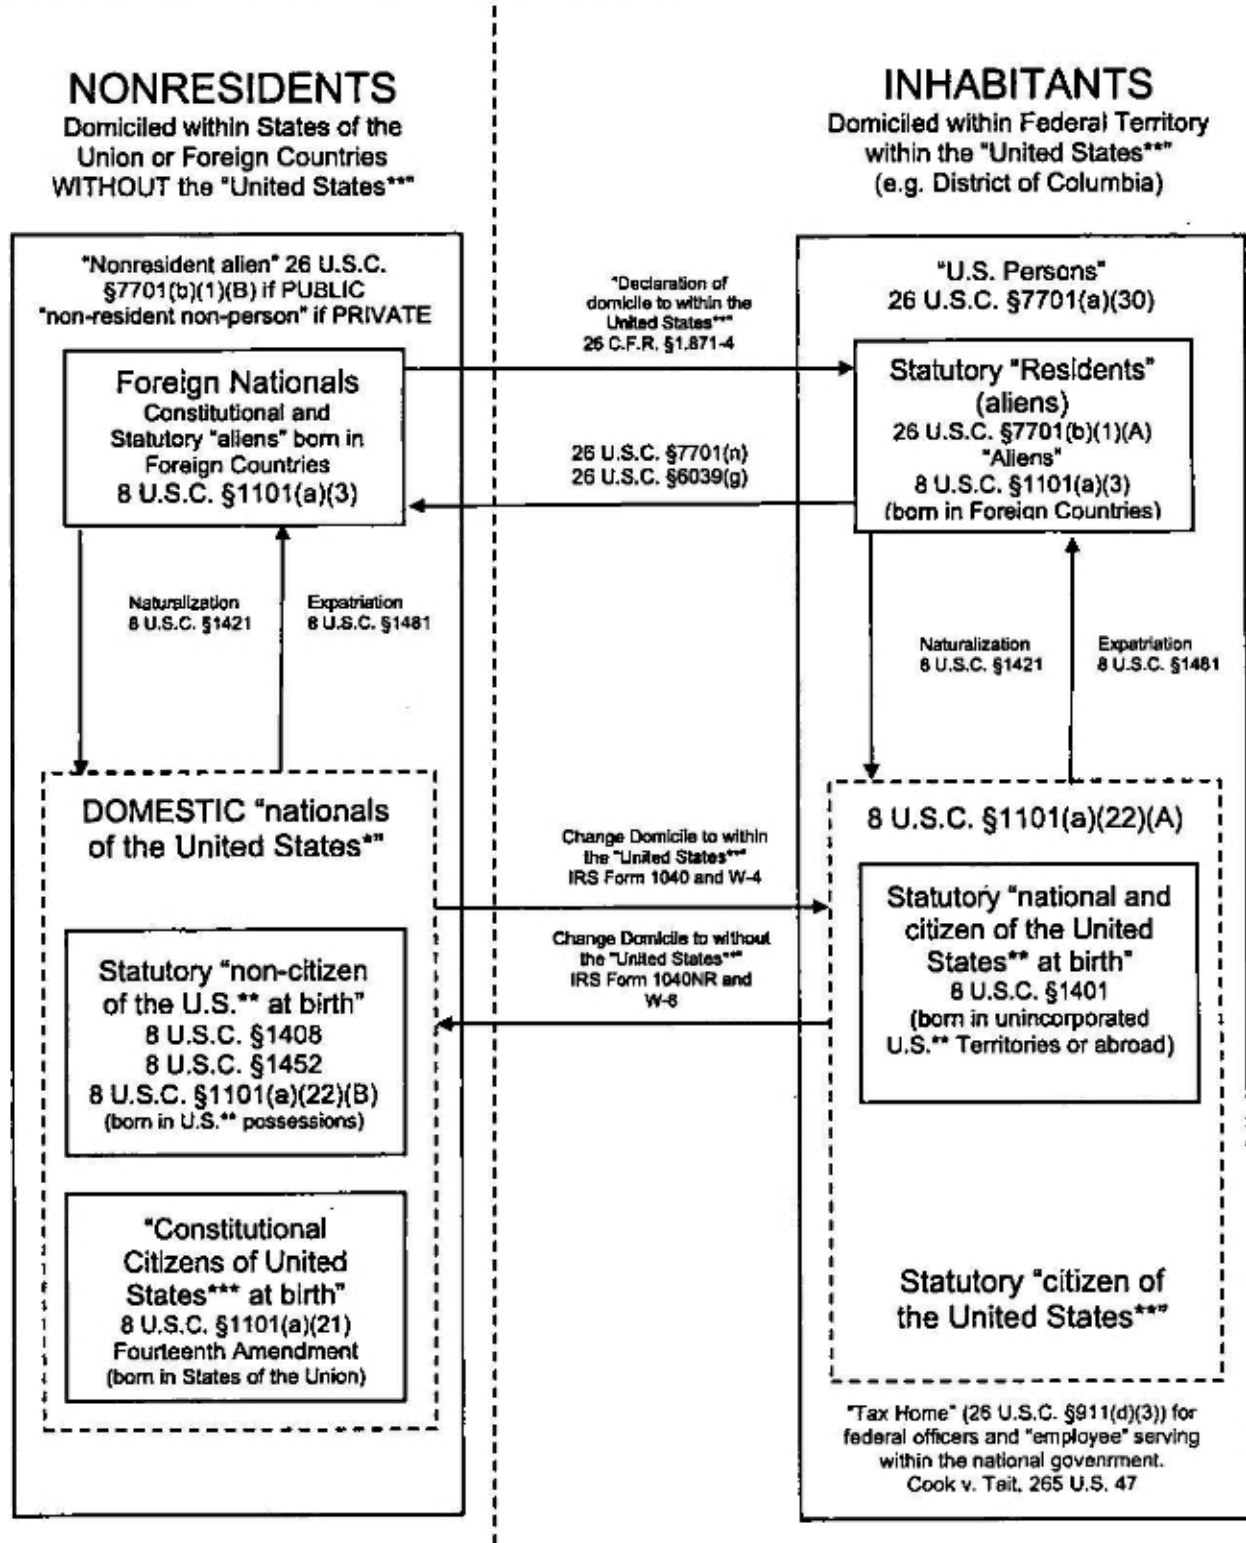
NONRESIDENTS
Domiciled within States of the Union or Foreign Countries WITHOUT the "United States**"

INHABITANTS
Domiciled within Federal Territory within the "United States**" (e.g. District of Columbia)

"Nonresident alien" 26 U.S.C. §7701(b)(1)(B) if PUBLIC "non-resident non-person" if PRIVATE

Foreign Nationals
Constitutional and Statutory "aliens" born in Foreign Countries
8 U.S.C. §1101(a)(3)

"Declaration of domicile to within the United States**"
26 C.F.R. §1.871-4

26 U.S.C. §7701(n)
26 U.S.C. §6039(g)

"U.S. Persons"
26 U.S.C. §7701(a)(30)

Statutory "Residents" (aliens)
26 U.S.C. §7701(b)(1)(A)
"Aliens"
8 U.S.C. §1101(a)(3)
(born in Foreign Countries)

Naturalization
8 U.S.C. §1421

Expatriation
8 U.S.C. §1481

Naturalization
8 U.S.C. §1421

Expatriation
8 U.S.C. §1481

DOMESTIC "nationals of the United States*"

Change Domicile to within the "United States**"
IRS Form 1040 and W-4

Change Domicile to without the "United States**"
IRS Form 1040NR and W-8

8 U.S.C. §1101(a)(22)(A)

Statutory "non-citizen of the U.S.** at birth"
8 U.S.C. §1408
8 U.S.C. §1452
8 U.S.C. §1101(a)(22)(B)
(born in U.S.** possessions)

Statutory "national and citizen of the United States** at birth"
8 U.S.C. §1401
(born in unincorporated U.S.** Territories or abroad)

"Constitutional Citizens of United States*** at birth"
8 U.S.C. §1101(a)(21)
Fourteenth Amendment
(born in States of the Union)

Statutory "citizen of the United States**"

"Tax Home" (26 U.S.C. §911(d)(3)) for federal officers and "employee" serving within the national government.
Cook v. Tait, 265 U.S. 47